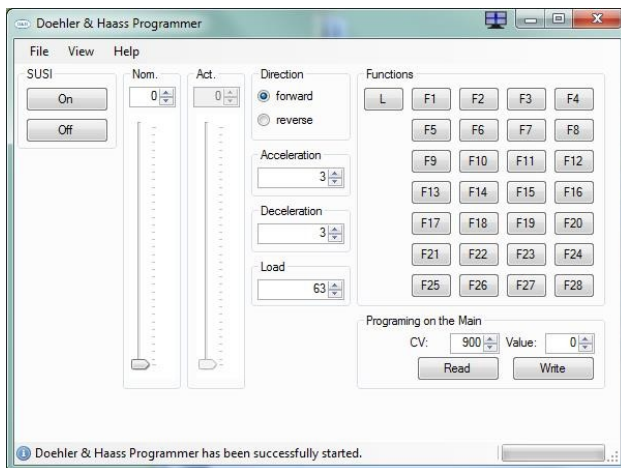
Doehler & Haass Programmer

File View Help

SUSI
On
Off

Nom.
0

Act.
0

Direction
forward
reverse

Acceleration
3

Deceleration
3

Load
63

Functions
L
F1 F2 F3 F4
F5 F6 F7 F8
F9 F10 F11 F12
F13 F14 F15 F16
F17 F18 F19 F20
F21 F22 F23 F24
F25 F26 F27 F28

Programing on the Main
CV: 900 Value: 0
Read
Write

Doehler & Haass Programmer has been successfully started.